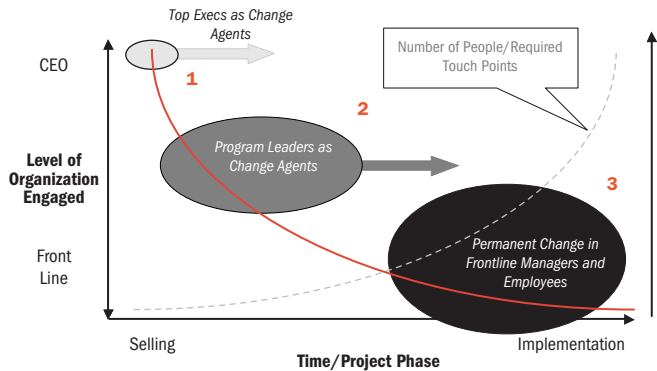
Top Execs as Change Agents

CEO

1

Number of People/Required Touch Points

2

Level of Organization Engaged

Program Leaders as Change Agents

3

Front Line

Permanent Change in Frontline Managers and Employees

Selling

Time/Project Phase

Implementation